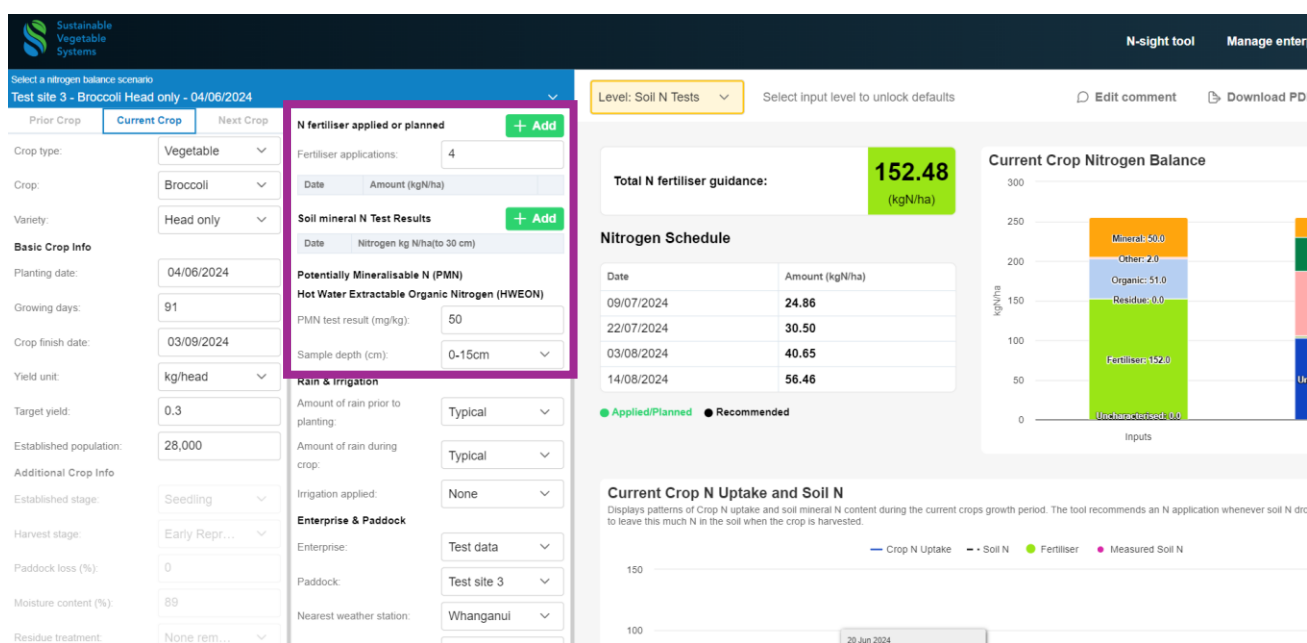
Sustainable Vegetable Systems

N-sight tool    Manage enter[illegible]

Select a nitrogen balance scenario
Test site 3 - Broccoli Head only - 04/06/2024

Prior Crop | Current Crop | Next Crop

Crop type: Vegetable
Crop: Broccoli
Variety: Head only
Basic Crop Info
Planting date: 04/06/2024
Growing days: 91
Crop finish date: 03/09/2024
Yield unit: kg/head
Target yield: 0.3
Established population: 28,000
Additional Crop Info
Established stage: Seedling
Harvest stage: Early Repr...
Paddock loss (%): 0
Moisture content (%): 89
Residue treatment: None rem...

N fertiliser applied or planned
+ Add
Fertiliser applications: 4

| Date | Amount (kgN/ha) |
|---|---|

Soil mineral N Test Results
+ Add

| Date | Nitrogen kg N/ha(to 30 cm) |
|---|---|

Potentially Mineralisable N (PMN)
Hot Water Extractable Organic Nitrogen (HWEON)
PMN test result (mg/kg): 50
Sample depth (cm): 0-15cm
Rain & Irrigation
Amount of rain prior to planting: Typical
Amount of rain during crop: Typical
Irrigation applied: None
Enterprise & Paddock
Enterprise: Test data
Paddock: Test site 3
Nearest weather station: Whanganui

Level: Soil N Tests    Select input level to unlock defaults    Edit comment    Download PD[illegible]

Total N fertiliser guidance: 152.48 (kgN/ha)

Nitrogen Schedule

| Date | Amount (kgN/ha) |
|---|---|
| 09/07/2024 | 24.86 |
| 22/07/2024 | 30.50 |
| 03/08/2024 | 40.65 |
| 14/08/2024 | 56.46 |

Applied/Planned    Recommended

Current Crop Nitrogen Balance
300
250
200
150
100
50
0
kgN/ha
Mineral: 50.0
Other: 2.0
Organic: 51.0
Residue: 0.0
Fertiliser: 152.0
Uncharacterised: 0.0
Inputs
Ur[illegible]

Current Crop N Uptake and Soil N
Displays patterns of Crop N uptake and soil mineral N content during the current crops growth period. The tool recommends an N application whenever soil N dro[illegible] to leave this much N in the soil when the crop is harvested.

Crop N Uptake    Soil N    Fertiliser    Measured Soil N
150
100
20 Jun 2024